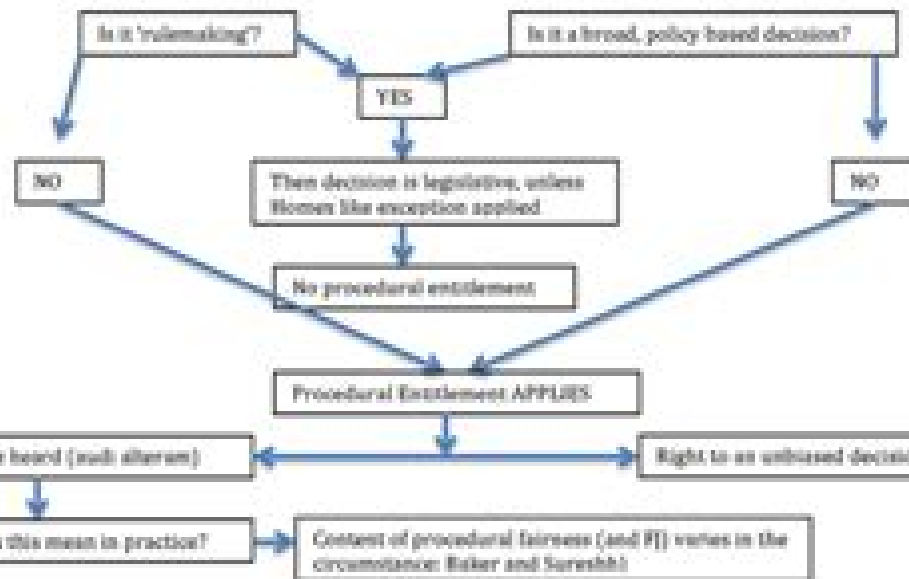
Is it 'rulemaking'?

Is it a broad, policy based decision?

YES

NO

Then decision is legislative, unless Homex like exception applied

NO

No procedural entitlement

Procedural Entitlement APPLIES

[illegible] heard (audi alteram)

Right to an unbiased decisi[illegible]

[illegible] this mean in practice?

Content of procedural fairness (and PJ) varies in the circumstance: Baker and Suresh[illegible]